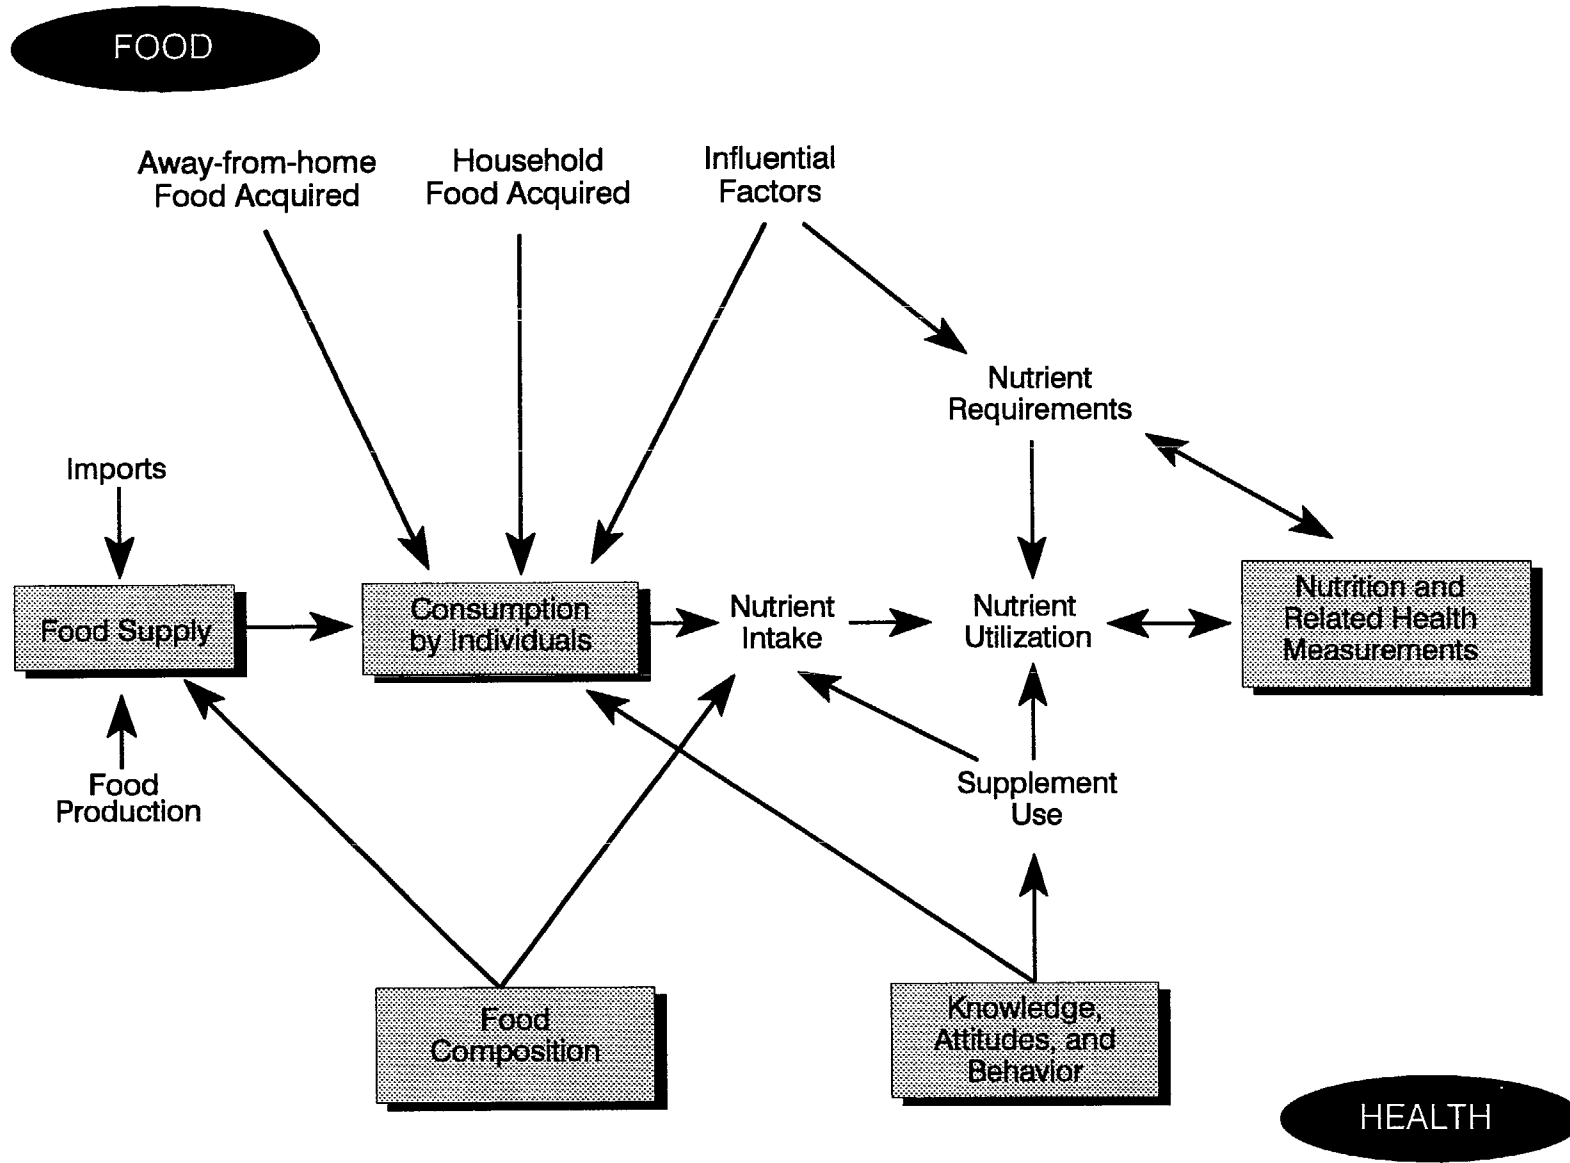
FOOD

Away-from-home Food Acquired

Household Food Acquired

Influential Factors

Nutrient Requirements

Imports

Food Supply

Consumption by Individuals

Nutrient Intake

Nutrient Utilization

Nutrition and Related Health Measurements

Food Production

Supplement Use

Food Composition

Knowledge, Attitudes, and Behavior

HEALTH